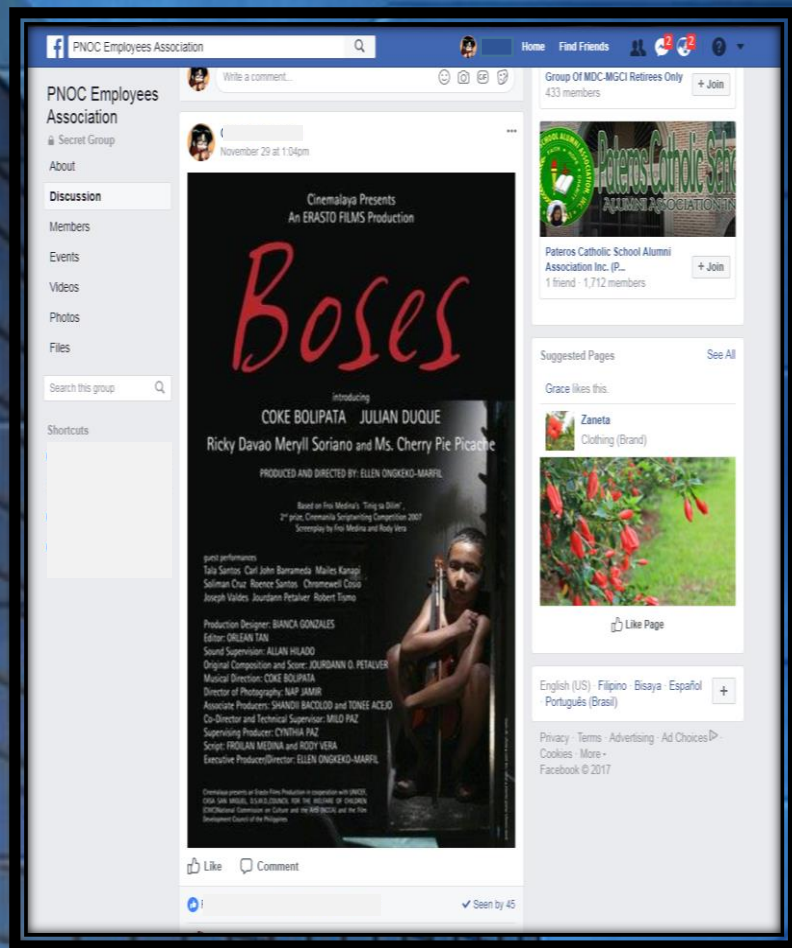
PNOC Employees Association

Home Find Friends 2 2

PNOC Employees Association
Secret Group

About
Discussion
Members
Events
Videos
Photos
Files

Search this group

Shortcuts

Write a comment...

November 29 at 1:04pm

Cinemalaya Presents
An ERASTO FILMS Production

Boses

introducing
COKE BOLIPATA JULIAN DUQUE
Ricky Davao Meryll Soriano and Ms. Cherry Pie Picache

PRODUCED AND DIRECTED BY: ELLEN ONGKEKO-MARFIL

Based on Froi Medina's "Tinig sa Dilim", 2nd prize, Cinemanila Scriptwriting Competition 2007
Screenplay by Froi Medina and Rody Vera

guest performances
Tala Santos Carl John Barrameda Mailes Kanapi
Soliman Cruz Roence Santos Chromewell Cosio
Joseph Valdes Jourdann Petalver Robert Tismo

Production Designer: BIANCA GONZALES
Editor: ORLEAN TAN
Sound Supervision: ALLAN HILADO
Original Composition and Score: JOURDANN O. PETALVER
Musical Direction: COKE BOLIPATA
Director of Photography: NAP JAMIR
Associate Producers: SHANDII BACOLOD and TONEE ACEJO
Co-Director and Technical Supervisor: MILO PAZ
Supervising Producer: CYNTHIA PAZ
Script: FROILAN MEDINA and RODY VERA
Executive Producer/Director: ELLEN ONGKEKO-MARFIL

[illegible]

Like Comment

Seen by 45

Group Of MDC-MGCI Retirees Only
433 members
+ Join

Pateros Catholic Scho
ALUMNI ASSOCIATION IN

Pateros Catholic School Alumni Association Inc. (P...
1 friend · 1,712 members
+ Join

Suggested Pages See All
Grace likes this.
Zaneta
Clothing (Brand)
Like Page

English (US) · Filipino · Bisaya · Español · Português (Brasil)
+

Privacy · Terms · Advertising · Ad Choices · Cookies · More · Facebook © 2017